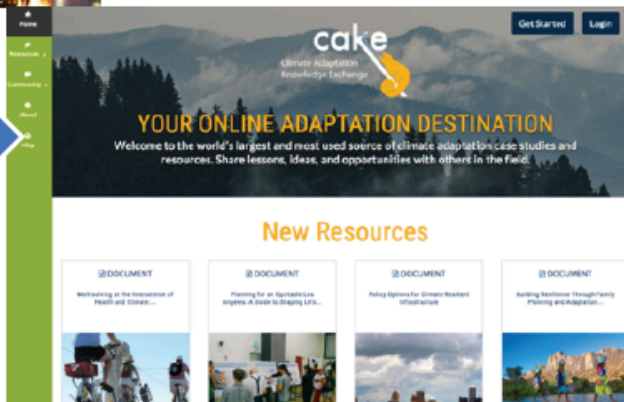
Home
Resources
Community
About
Map

cake
Climate Adaptation Knowledge Exchange

Get Started
Login

YOUR ONLINE ADAPTATION DESTINATION
Welcome to the world's largest and most used source of climate adaptation case studies and resources. Share lessons, ideas, and opportunities with others in the field.

New Resources

DOCUMENT
Multisolving at the Intersection of Health and Climate ...

DOCUMENT
Planning for an Equitable Los Angeles: A Guide to Shaping LA's ...

DOCUMENT
Policy Options for Climate Resilient Infrastructure

DOCUMENT
Building Resilience Through Family Planning and Adaptation ...